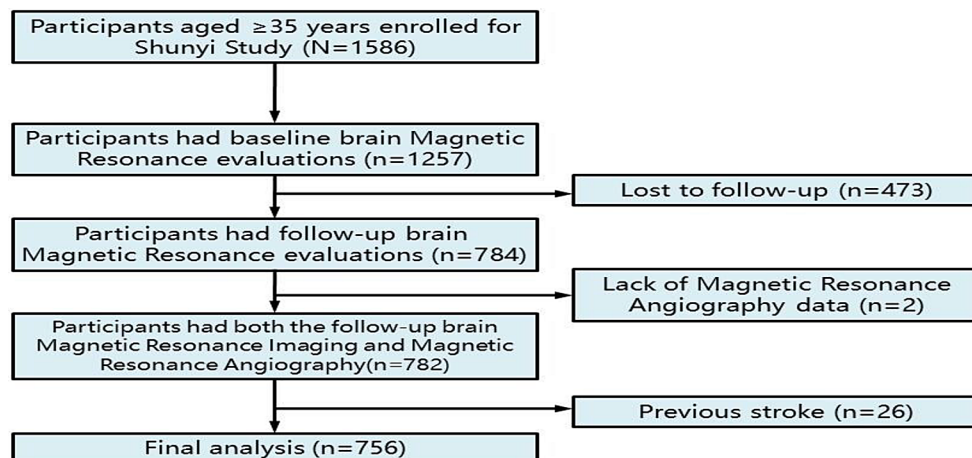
Participants aged ≥35 years enrolled for Shunyi Study (N=1586)

Participants had baseline brain Magnetic Resonance evaluations (n=1257)

Lost to follow-up (n=473)

Participants had follow-up brain Magnetic Resonance evaluations (n=784)

Lack of Magnetic Resonance Angiography data (n=2)

Participants had both the follow-up brain Magnetic Resonance Imaging and Magnetic Resonance Angiography(n=782)

Previous stroke (n=26)

Final analysis (n=756)